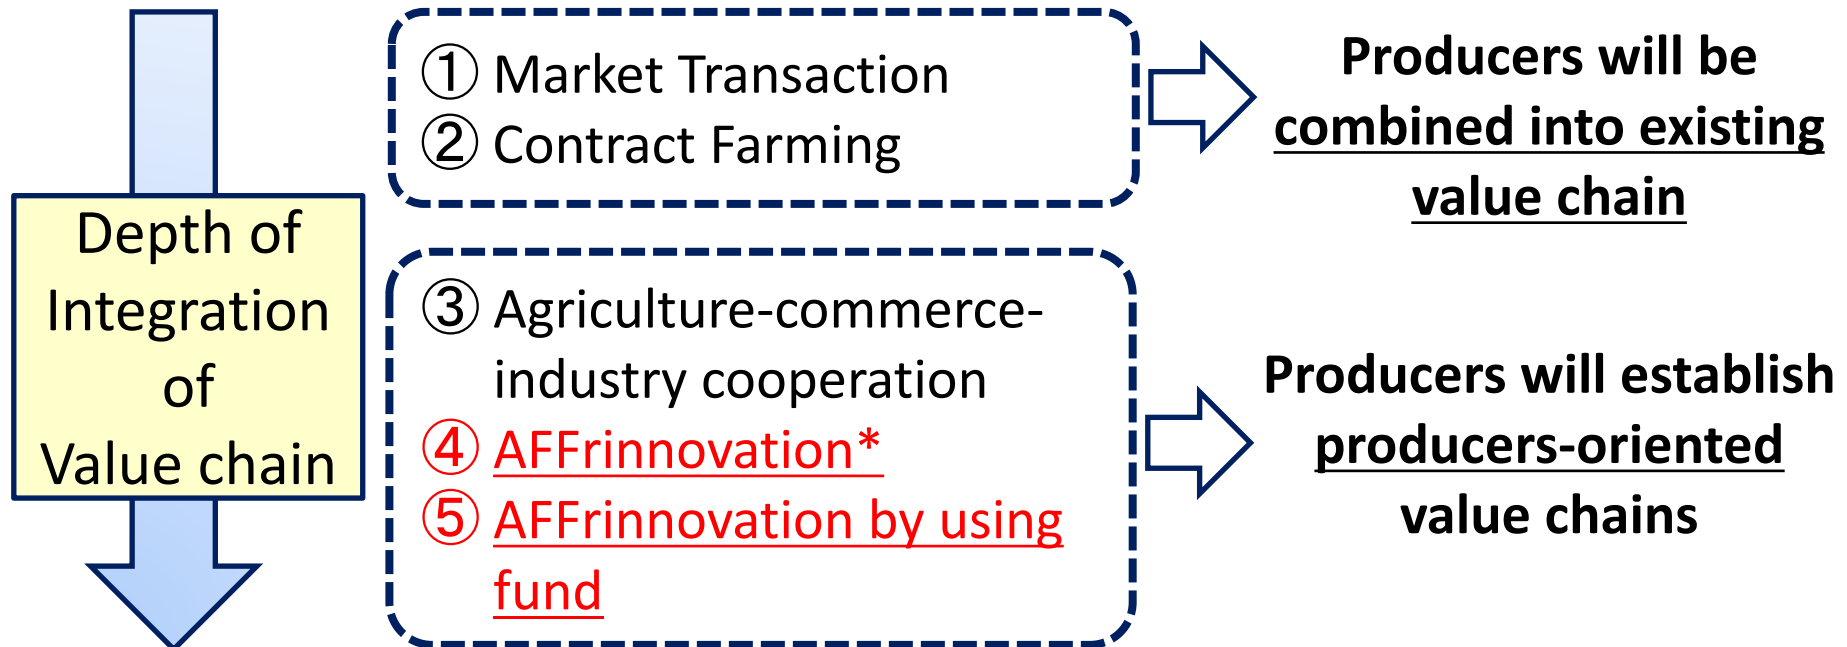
Depth of Integration of Value chain

① Market Transaction
② Contract Farming

Producers will be combined into existing value chain

③ Agriculture-commerce-industry cooperation
④ AFFrinnovation*
⑤ AFFrinnovation by using fund

Producers will establish producers-oriented value chains